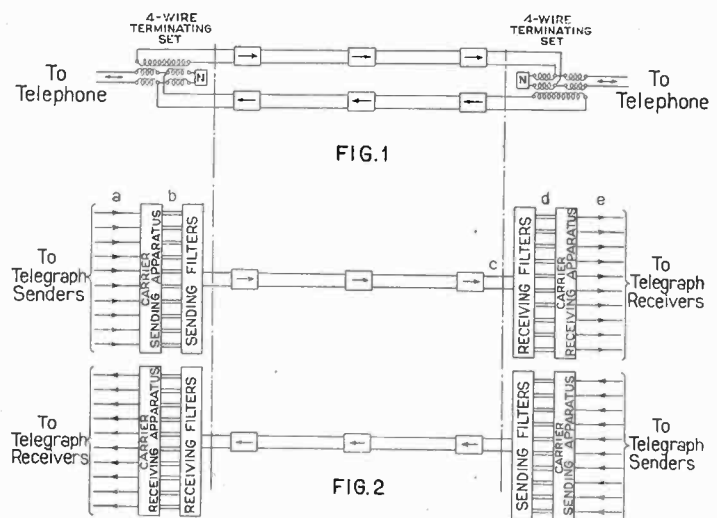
4-WIRE TERMINATING SET

4-WIRE TERMINATING SET

To Telephone

N

N

To Telephone

FIG.1

a

b

d

e

To Telegraph Senders

CARRIER SENDING APPARATUS

SENDING FILTERS

c

RECEIVING FILTERS

CARRIER RECEIVING APPARATUS

To Telegraph Receivers

To Telegraph Receivers

CARRIER RECEIVING APPARATUS

RECEIVING FILTERS

SENDING FILTERS

CARRIER SENDING APPARATUS

To Telegraph Senders

FIG.2